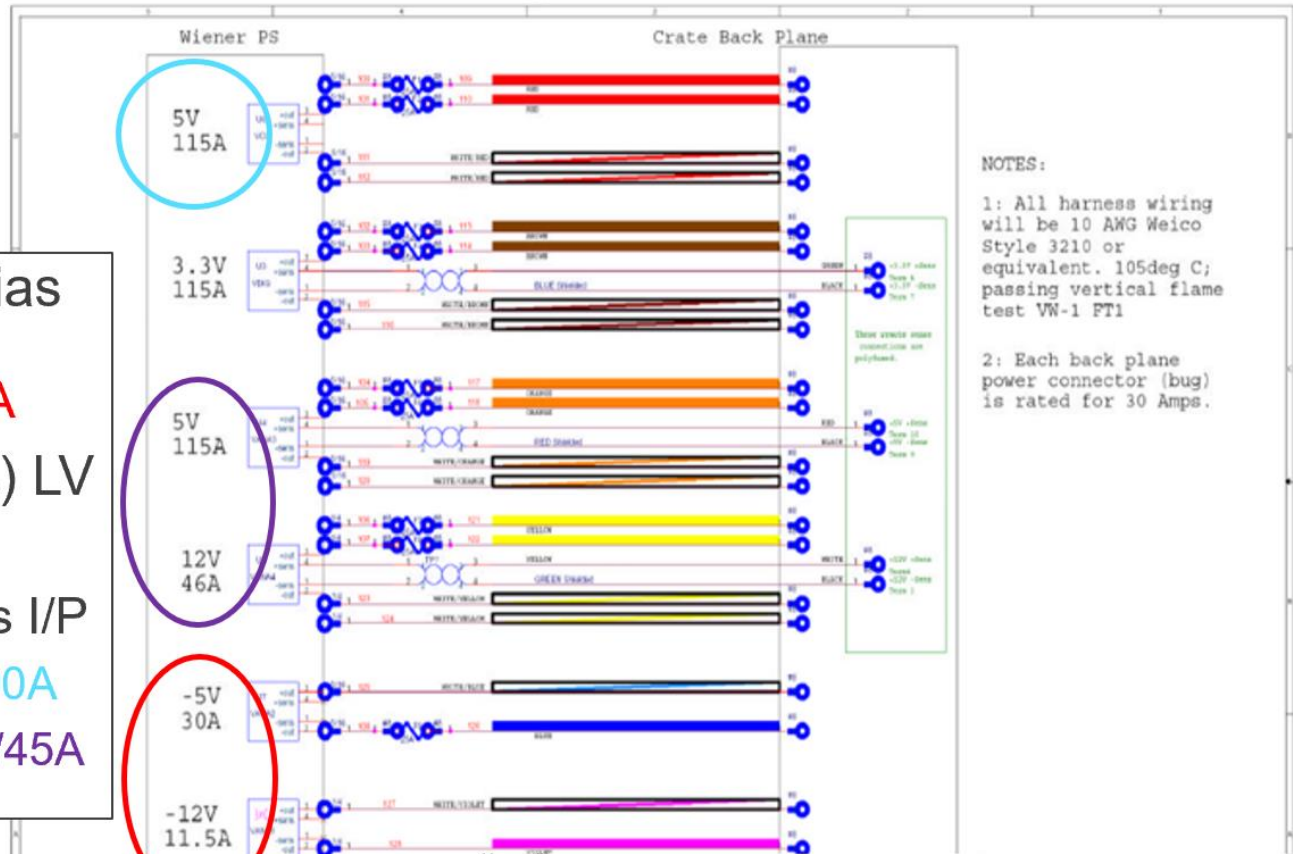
Wiener PS

Crate Back Plane

5V
115A

3.3V
115A

5V
115A

12V
46A

-5V
30A

-12V
11.5A

RED

RED

WHITE/RED

WHITE/RED

BROWN

BROWN

BLUE Shielded

WHITE/BROWN

WHITE/BROWN

ORANGE

ORANGE

RED Shielded

WHITE/ORANGE

WHITE/ORANGE

YELLOW

YELLOW

GREEN Shielded

WHITE/YELLOW

WHITE/YELLOW

WHITE/BLUE

BLUE

WHITE/VIOLET

GREEN

BLACK

RED

BLACK

WHITE

BLACK

These remote sense connections are polyfused.

ias

A

) LV

s I/P

0A

/45A

NOTES:

1: All harness wiring will be 10 AWG Weico Style 3210 or equivalent. 105deg C; passing vertical flame test VW-1 FT1

2: Each back plane power connector (bug) is rated for 30 Amps.